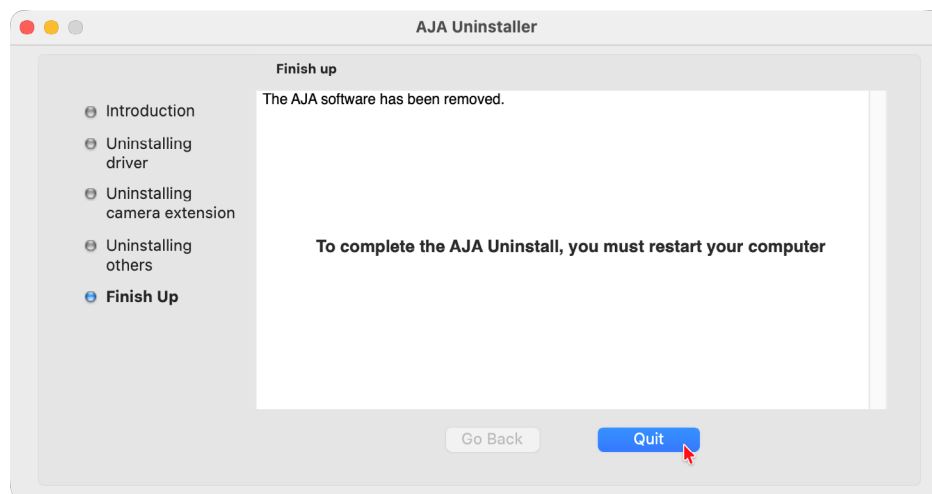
AJA Uninstaller

Finish up

Introduction

Uninstalling driver

Uninstalling camera extension

Uninstalling others

Finish Up

The AJA software has been removed.

To complete the AJA Uninstall, you must restart your computer

Go Back

Quit